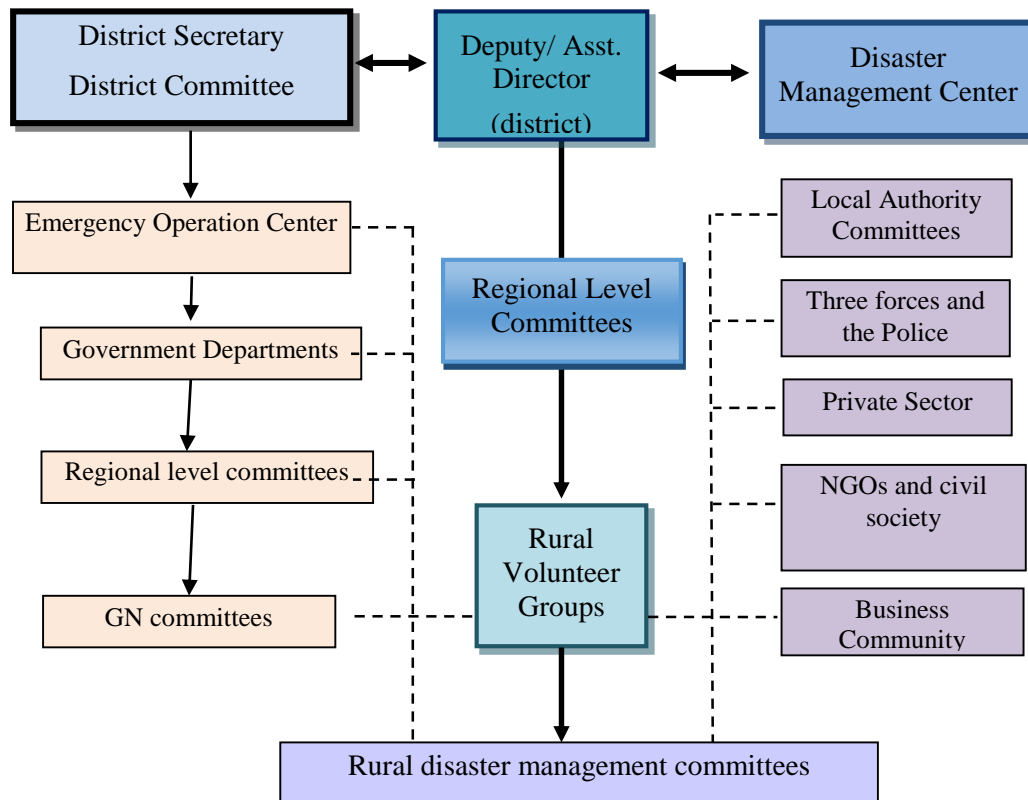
District Secretary
District Committee

Deputy/ Asst. Director (district)

Disaster Management Center

Emergency Operation Center

Government Departments

Regional level committees

GN committees

Regional Level Committees

Rural Volunteer Groups

Local Authority Committees

Three forces and the Police

Private Sector

NGOs and civil society

Business Community

Rural disaster management committees